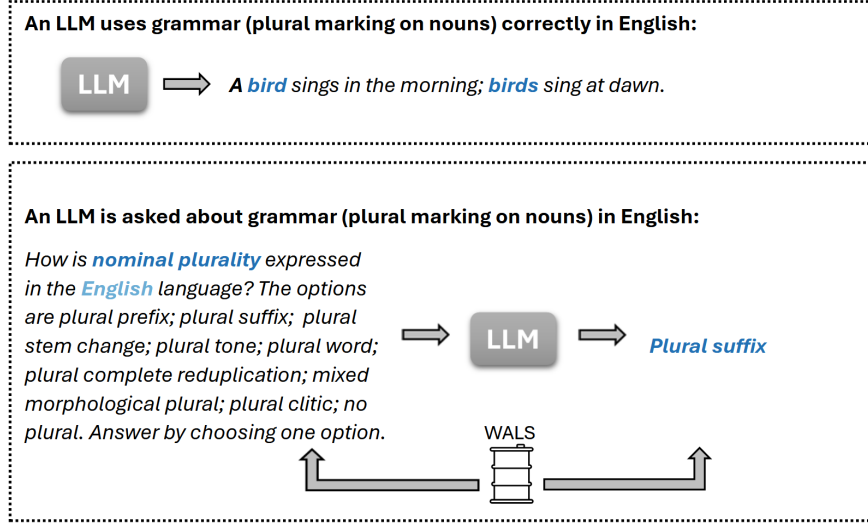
An LLM uses grammar (plural marking on nouns) correctly in English:

LLM

A bird sings in the morning; birds sing at dawn.

An LLM is asked about grammar (plural marking on nouns) in English:

How is nominal plurality expressed in the English language? The options are plural prefix; plural suffix; plural stem change; plural tone; plural word; plural complete reduplication; mixed morphological plural; plural clitic; no plural. Answer by choosing one option.

LLM

Plural suffix

WALS